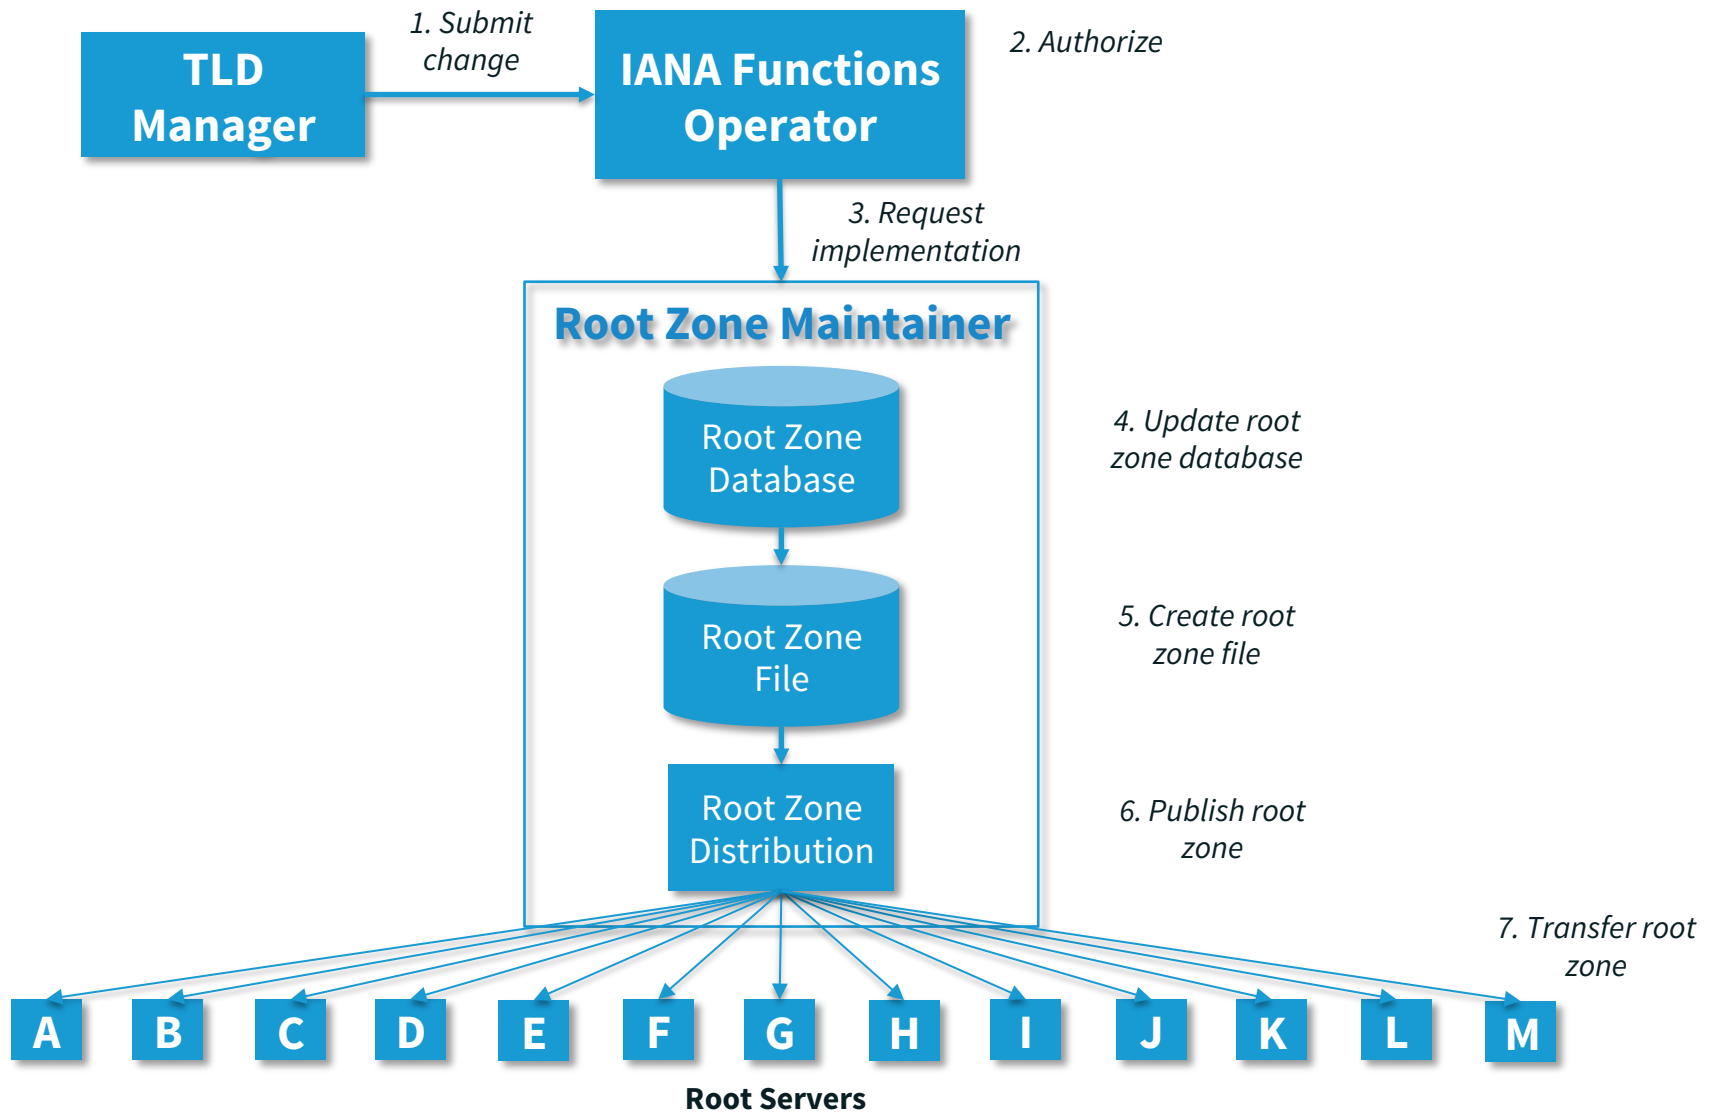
TLD Manager

1. Submit change

IANA Functions Operator

2. Authorize

3. Request implementation

Root Zone Maintainer

Root Zone Database

4. Update root zone database

Root Zone File

5. Create root zone file

Root Zone Distribution

6. Publish root zone

7. Transfer root zone

A B C D E F G H I J K L M

Root Servers